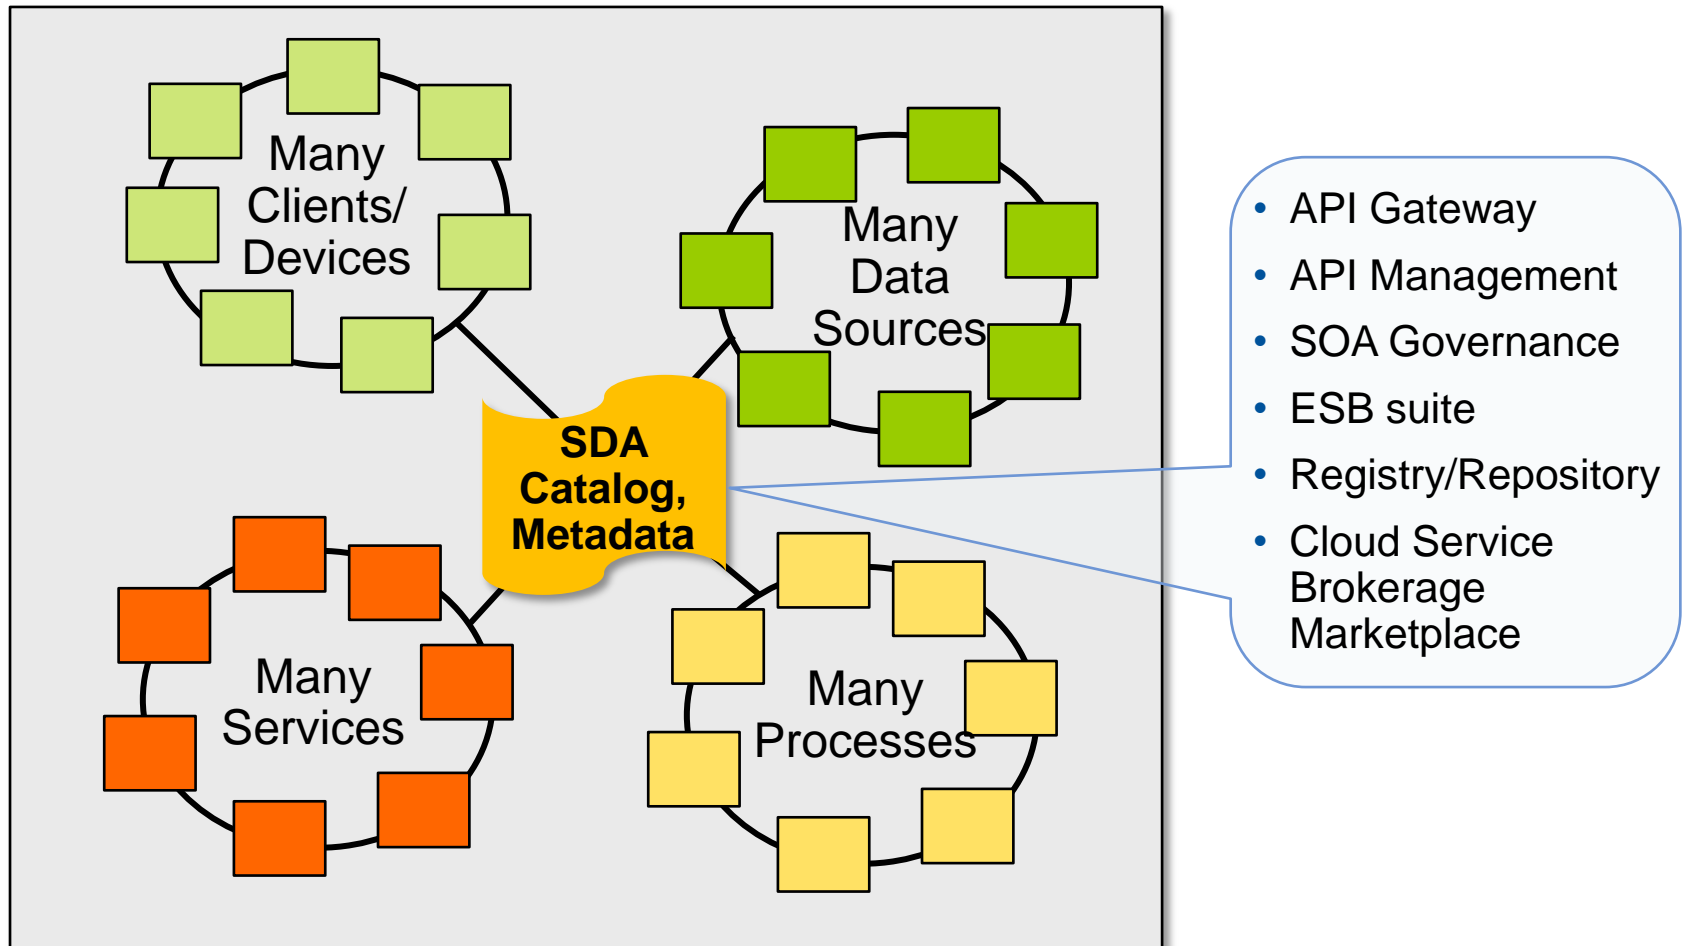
Many Clients/ Devices

Many Data Sources

SDA Catalog, Metadata

Many Services

Many Processes

- API Gateway
- API Management
- SOA Governance
- ESB suite
- Registry/Repository
- Cloud Service Brokerage Marketplace